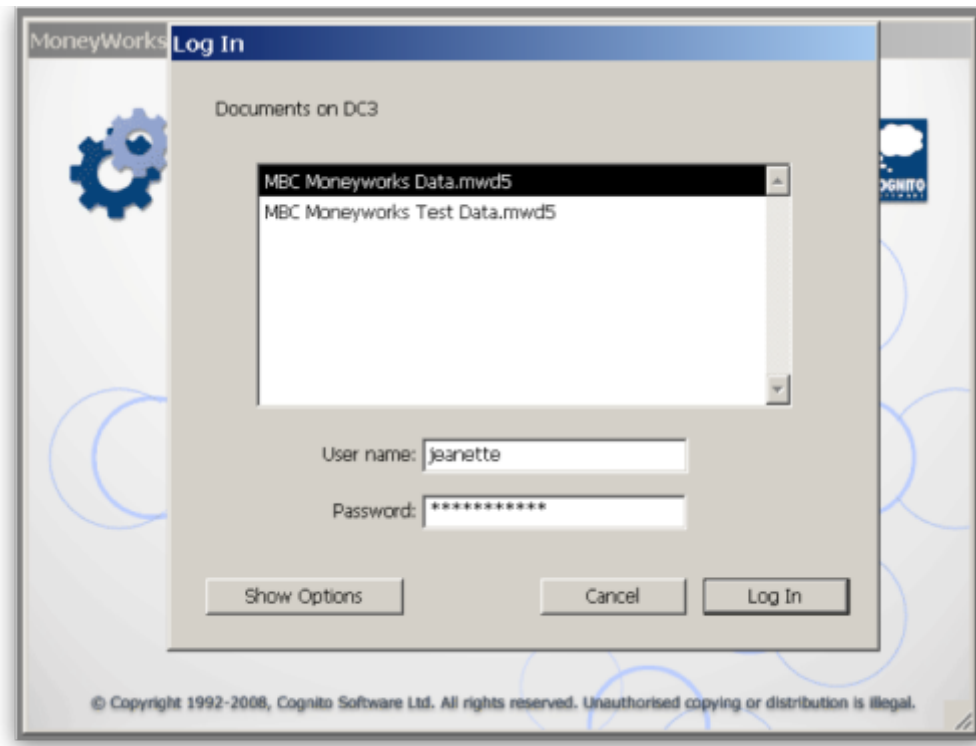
MoneyWorks

Log In

Documents on DC3

MBC Moneyworks Data.mwd5
MBC Moneyworks Test Data.mwd5

User name: jeanette

Password: ************

Show Options

Cancel

Log In

OGNITO

© Copyright 1992-2008, Cognito Software Ltd. All rights reserved. Unauthorised copying or distribution is illegal.